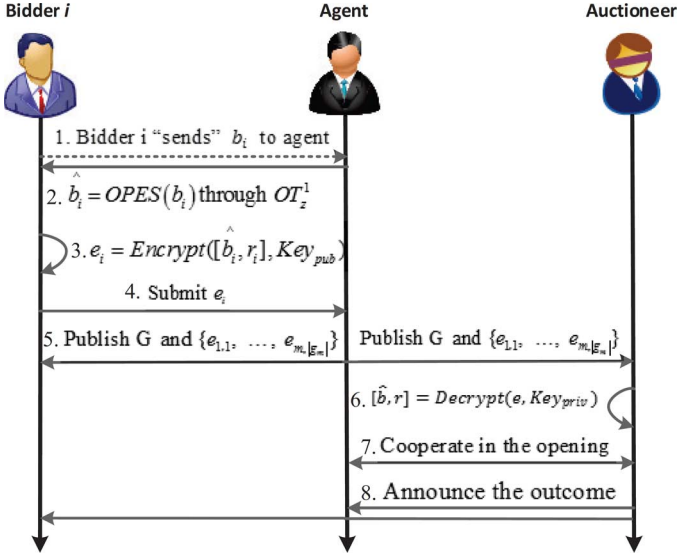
Bidder $i$

Agent

Auctioneer

1. Bidder i "sends" $b_i$ to agent

2. $\hat{b}_i = OPES(b_i)$ through $OT_z^1$

3. $e_i = Encrypt([\hat{b}_i, r_i], Key_{pub})$

4. Submit $e_i$

5. Publish G and $\{e_{1,1}, \ldots, e_{m,|g_m|}\}$

Publish G and $\{e_{1,1}, \ldots, e_{m,|g_m|}\}$

6. $[\hat{b}, r] = Decrypt(e, Key_{priv})$

7. Cooperate in the opening

8. Announce the outcome